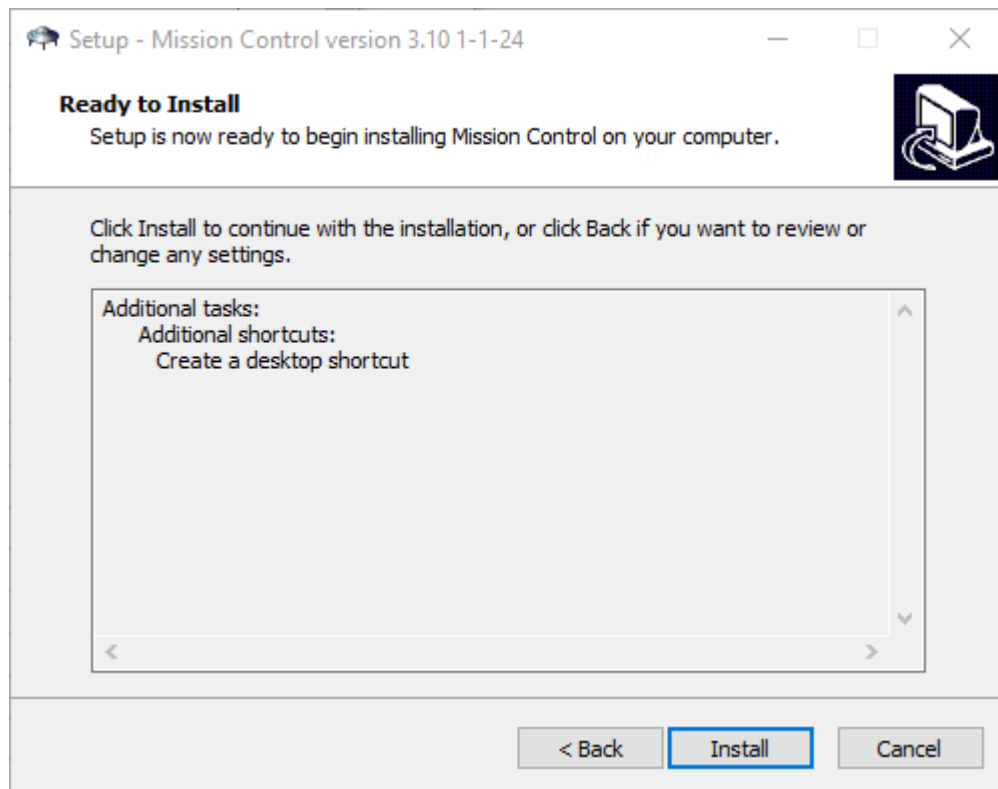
Setup - Mission Control version 3.10 1-1-24

Ready to Install

Setup is now ready to begin installing Mission Control on your computer.

Click Install to continue with the installation, or click Back if you want to review or change any settings.

Additional tasks:
Additional shortcuts:
Create a desktop shortcut

< Back

Install

Cancel